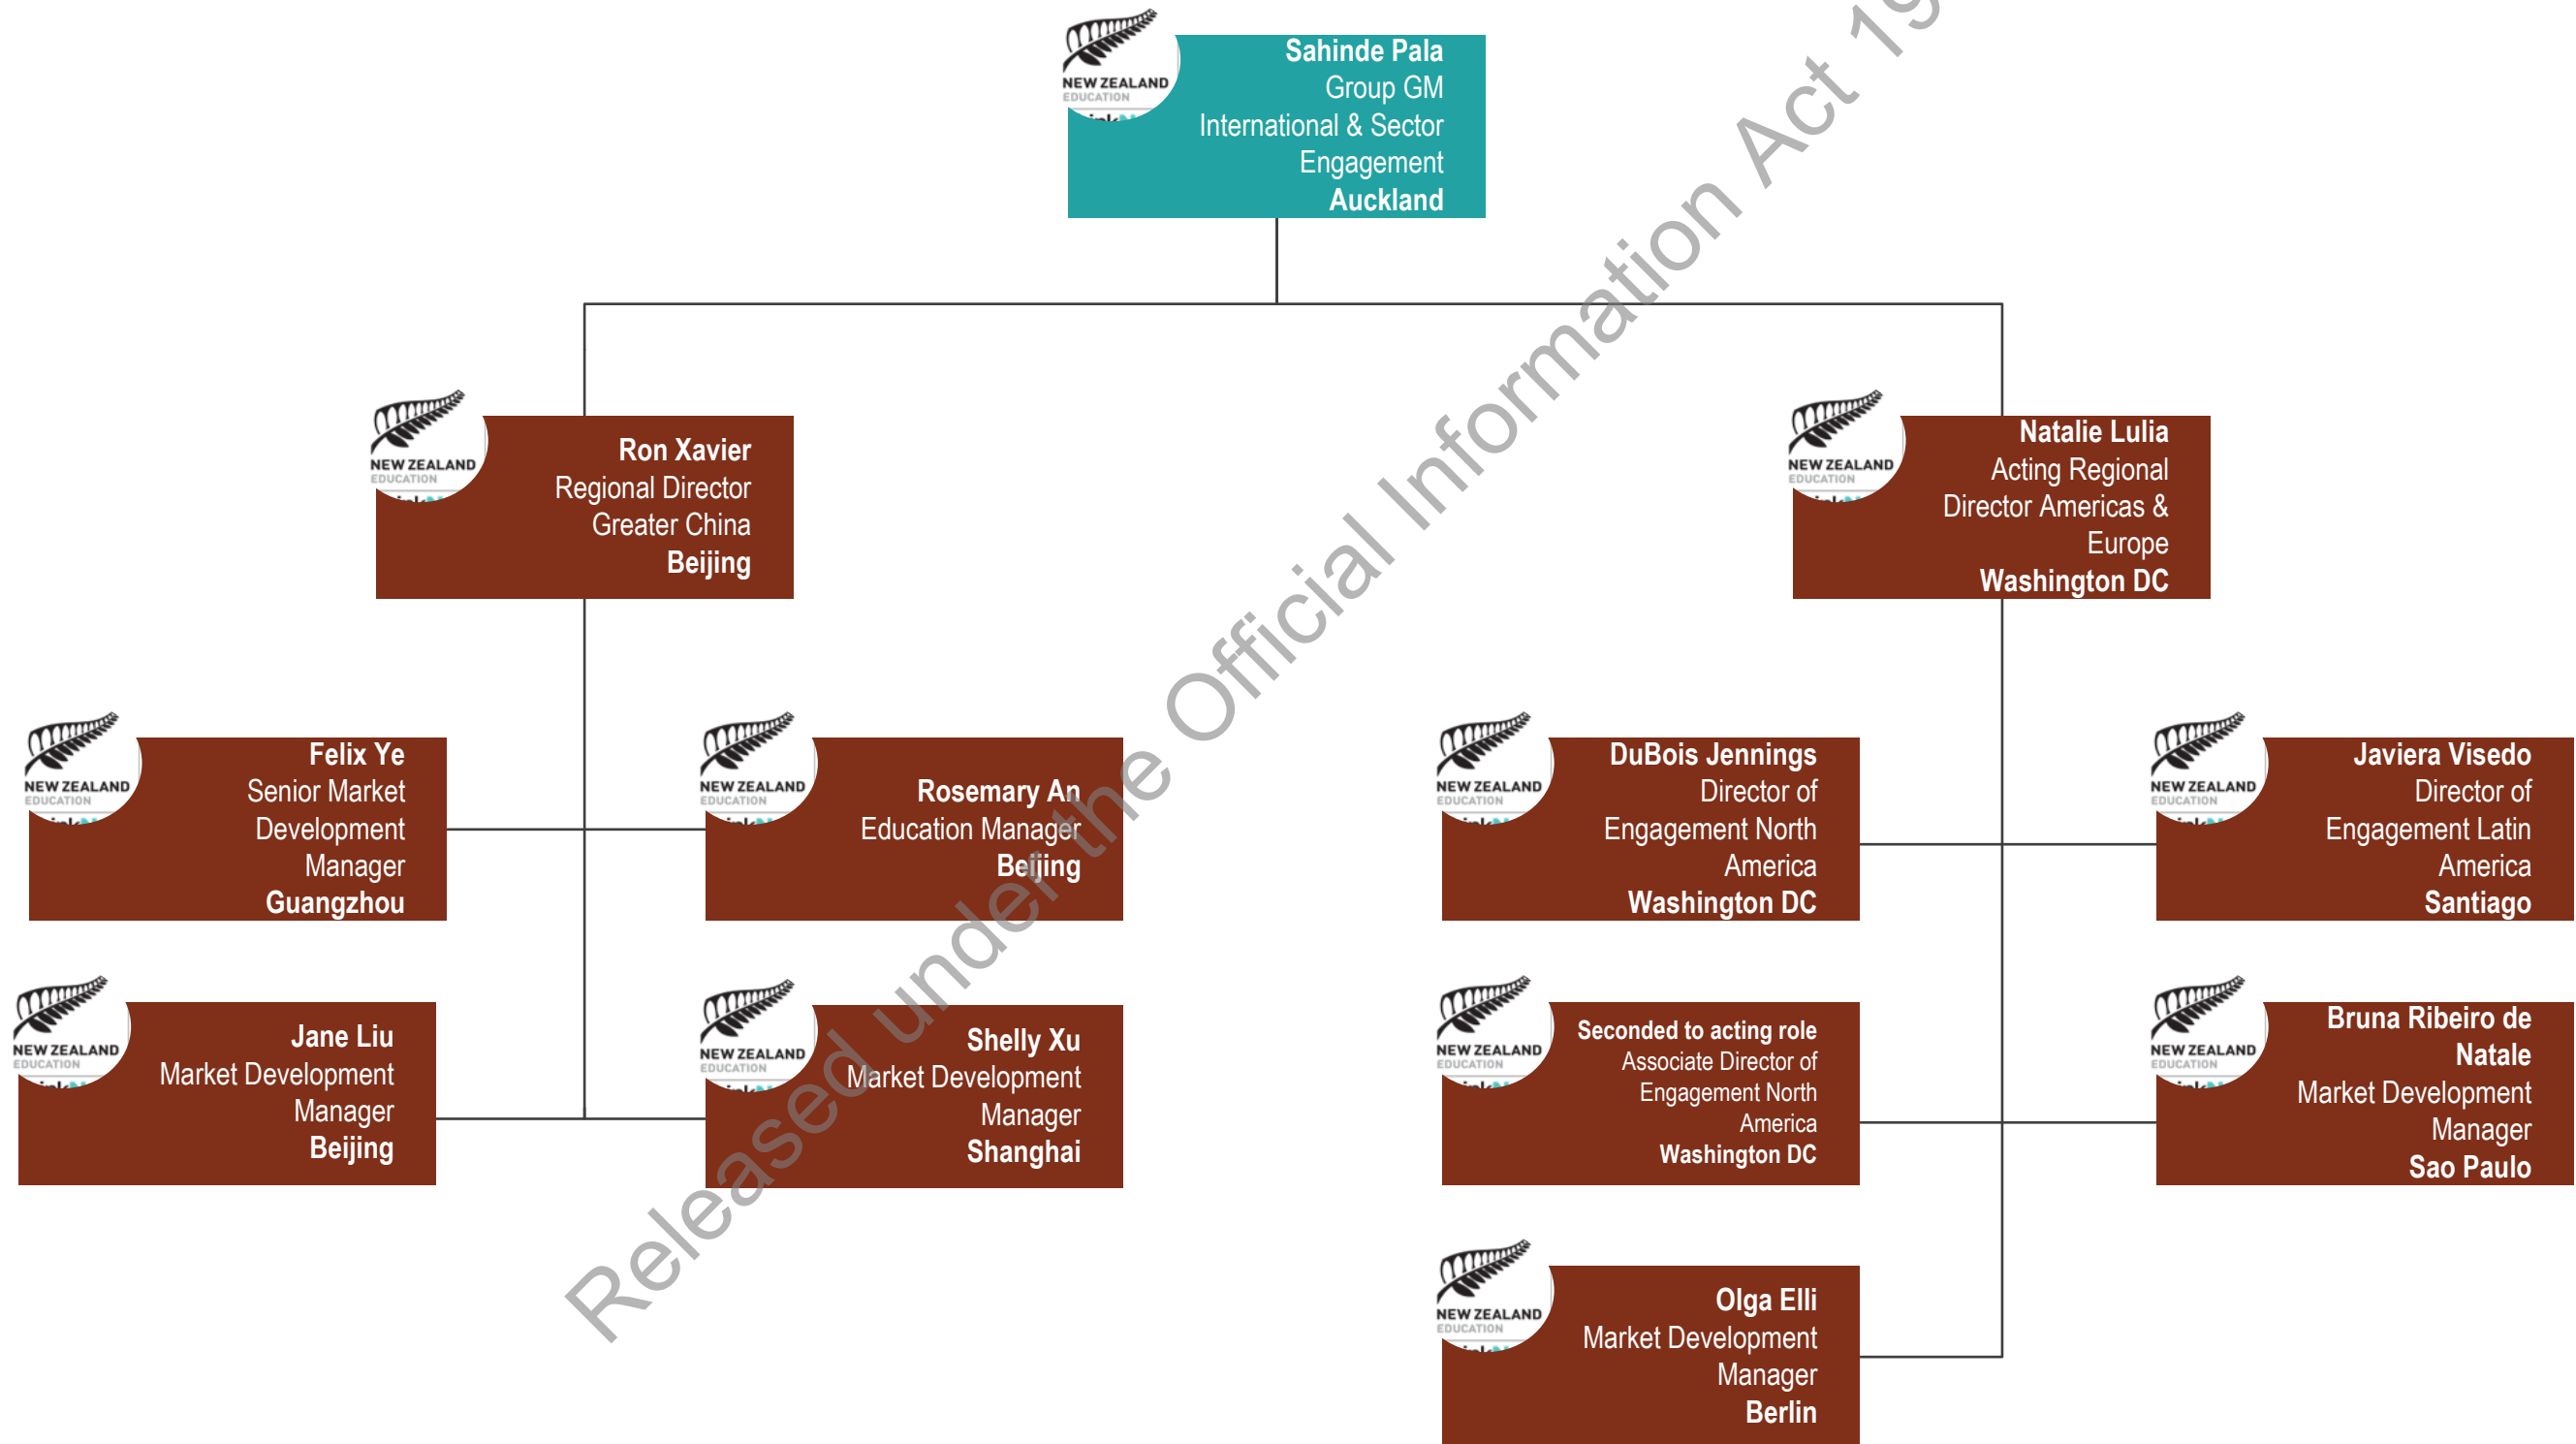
NEW ZEALAND EDUCATION
Sahinde Pala
Group GM
International & Sector Engagement
Auckland

NEW ZEALAND EDUCATION
Ron Xavier
Regional Director
Greater China
Beijing

NEW ZEALAND EDUCATION
Natalie Lulia
Acting Regional Director Americas & Europe
Washington DC

NEW ZEALAND EDUCATION
Felix Ye
Senior Market Development Manager
Guangzhou

NEW ZEALAND EDUCATION
Rosemary An
Education Manager
Beijing

NEW ZEALAND EDUCATION
DuBois Jennings
Director of Engagement North America
Washington DC

NEW ZEALAND EDUCATION
Javiera Visedo
Director of Engagement Latin America
Santiago

NEW ZEALAND EDUCATION
Jane Liu
Market Development Manager
Beijing

NEW ZEALAND EDUCATION
Shelly Xu
Market Development Manager
Shanghai

NEW ZEALAND EDUCATION
Seconded to acting role
Associate Director of Engagement North America
Washington DC

NEW ZEALAND EDUCATION
Bruna Ribeiro de Natale
Market Development Manager
Sao Paulo

NEW ZEALAND EDUCATION
Olga Elli
Market Development Manager
Berlin

Released under the Official Information Act 19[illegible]